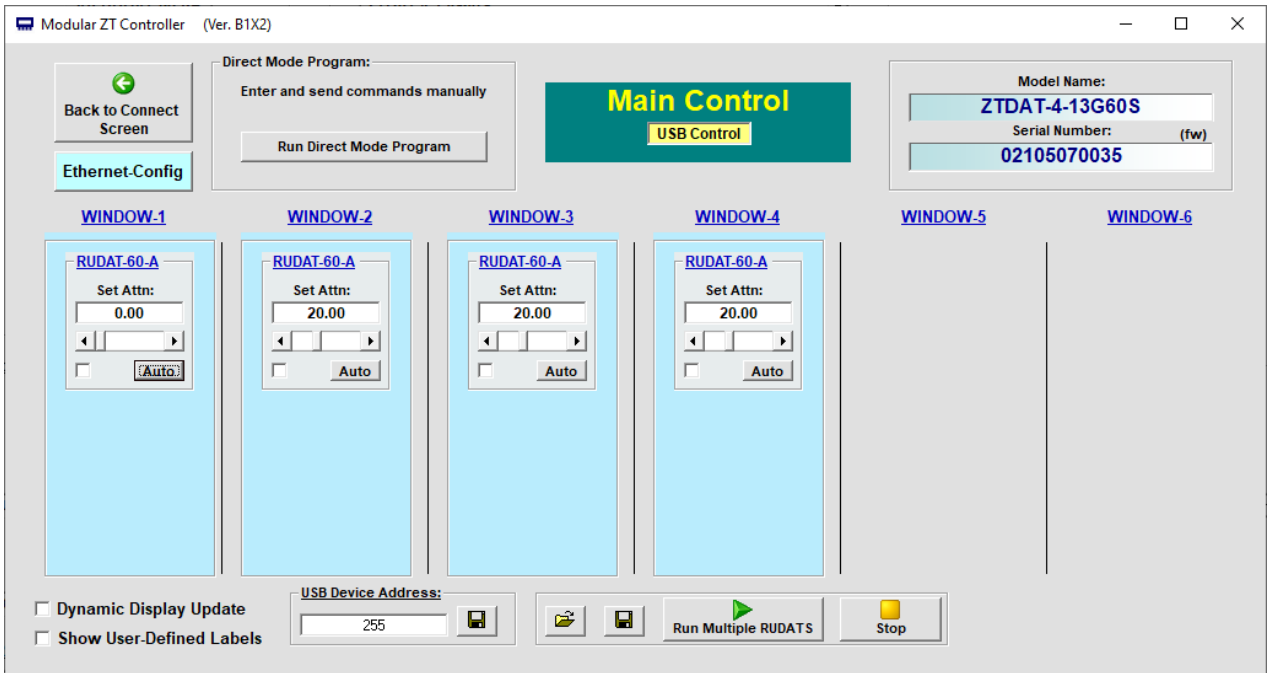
Modular ZT Controller (Ver. B1X2)

Back to Connect Screen

Ethernet-Config

Direct Mode Program:
Enter and send commands manually
Run Direct Mode Program

Main Control
USB Control

Model Name:
ZTDAT-4-13G60S
Serial Number:
(fw)
02105070035

WINDOW-1
WINDOW-2
WINDOW-3
WINDOW-4
WINDOW-5
WINDOW-6

RUDAT-60-A
Set Attn:
0.00
Auto

RUDAT-60-A
Set Attn:
20.00
Auto

RUDAT-60-A
Set Attn:
20.00
Auto

RUDAT-60-A
Set Attn:
20.00
Auto

Dynamic Display Update
Show User-Defined Labels

USB Device Address:
255

Run Multiple RUDATS
Stop